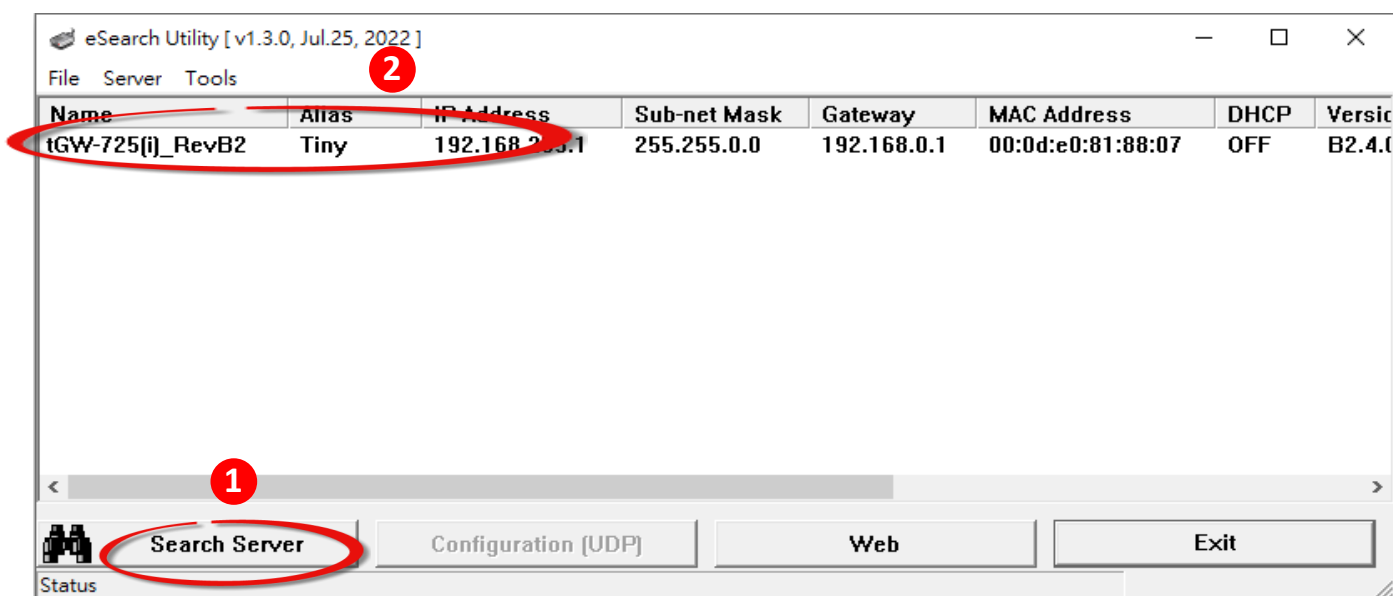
eSearch Utility [ v1.3.0, Jul.25, 2022 ]

File Server Tools

2

| Name | Alias | IP Address | Sub-net Mask | Gateway | MAC Address | DHCP | Versic |
|---|---|---|---|---|---|---|---|
| tGW-725(i)_RevB2 | Tiny | 192.168.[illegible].1 | 255.255.0.0 | 192.168.0.1 | 00:0d:e0:81:88:07 | OFF | B2.4.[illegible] |

1

Search Server

Configuration (UDP)

Web

Exit

Status